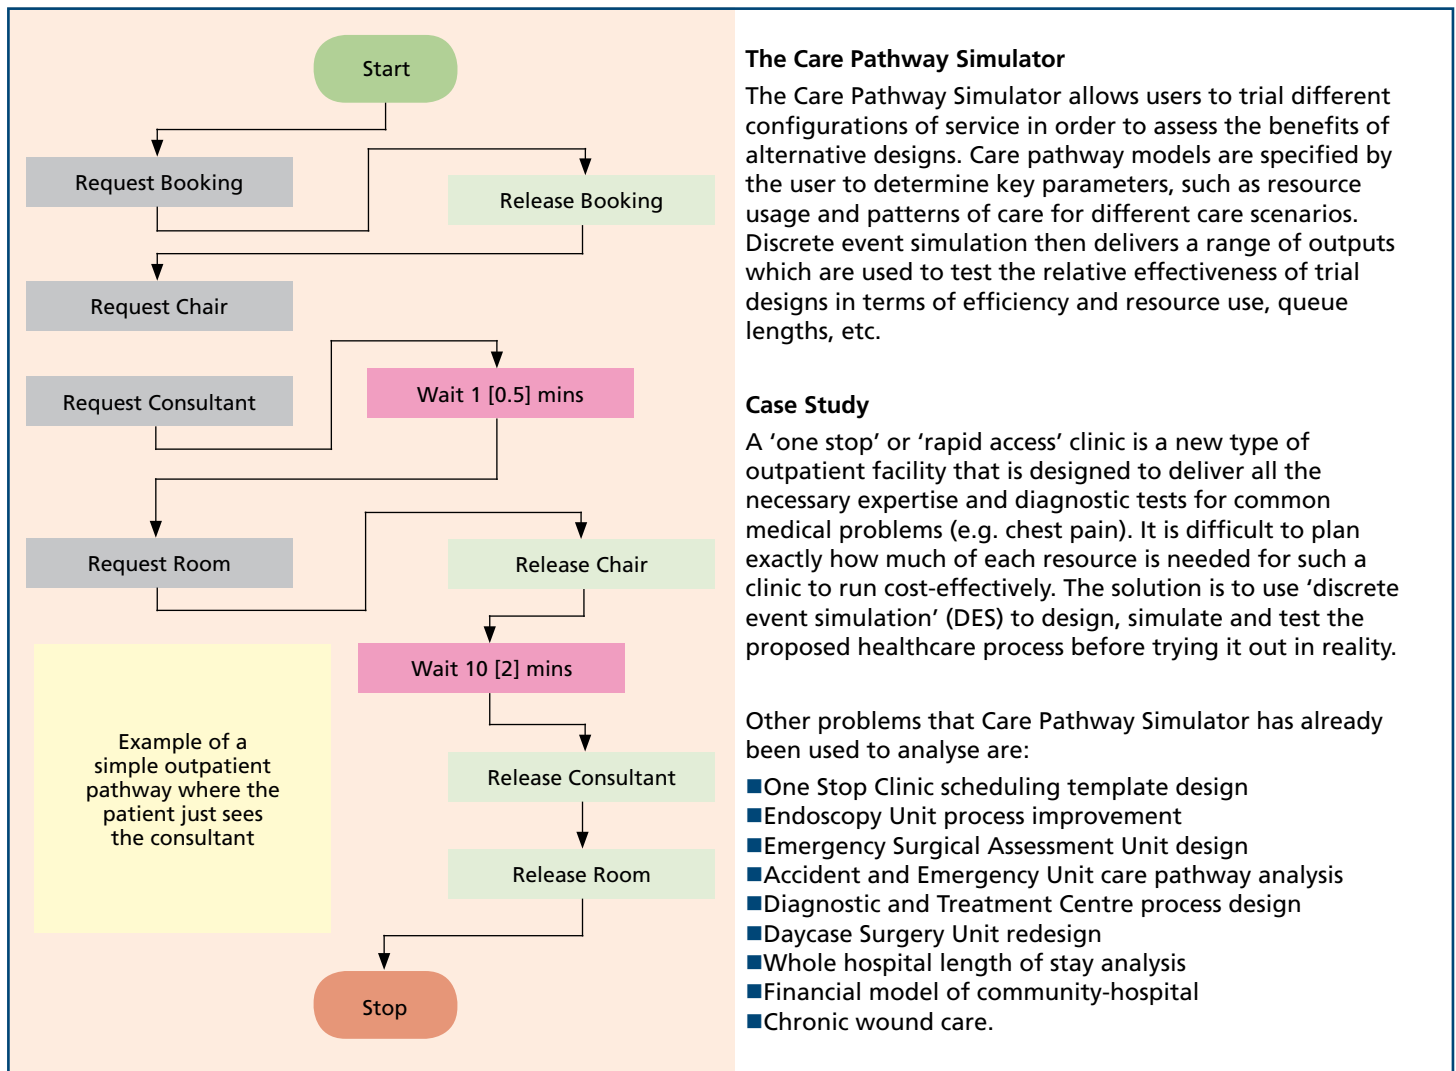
Start

Request Booking

Release Booking

Request Chair

Request Consultant

Wait 1 [0.5] mins

Request Room

Release Chair

Wait 10 [2] mins

Example of a simple outpatient pathway where the patient just sees the consultant

Release Consultant

Release Room

Stop

**The Care Pathway Simulator**

The Care Pathway Simulator allows users to trial different configurations of service in order to assess the benefits of alternative designs. Care pathway models are specified by the user to determine key parameters, such as resource usage and patterns of care for different care scenarios. Discrete event simulation then delivers a range of outputs which are used to test the relative effectiveness of trial designs in terms of efficiency and resource use, queue lengths, etc.

**Case Study**

A ‘one stop’ or ‘rapid access’ clinic is a new type of outpatient facility that is designed to deliver all the necessary expertise and diagnostic tests for common medical problems (e.g. chest pain). It is difficult to plan exactly how much of each resource is needed for such a clinic to run cost-effectively. The solution is to use ‘discrete event simulation’ (DES) to design, simulate and test the proposed healthcare process before trying it out in reality.

Other problems that Care Pathway Simulator has already been used to analyse are:

■One Stop Clinic scheduling template design
■Endoscopy Unit process improvement
■Emergency Surgical Assessment Unit design
■Accident and Emergency Unit care pathway analysis
■Diagnostic and Treatment Centre process design
■Daycase Surgery Unit redesign
■Whole hospital length of stay analysis
■Financial model of community-hospital
■Chronic wound care.